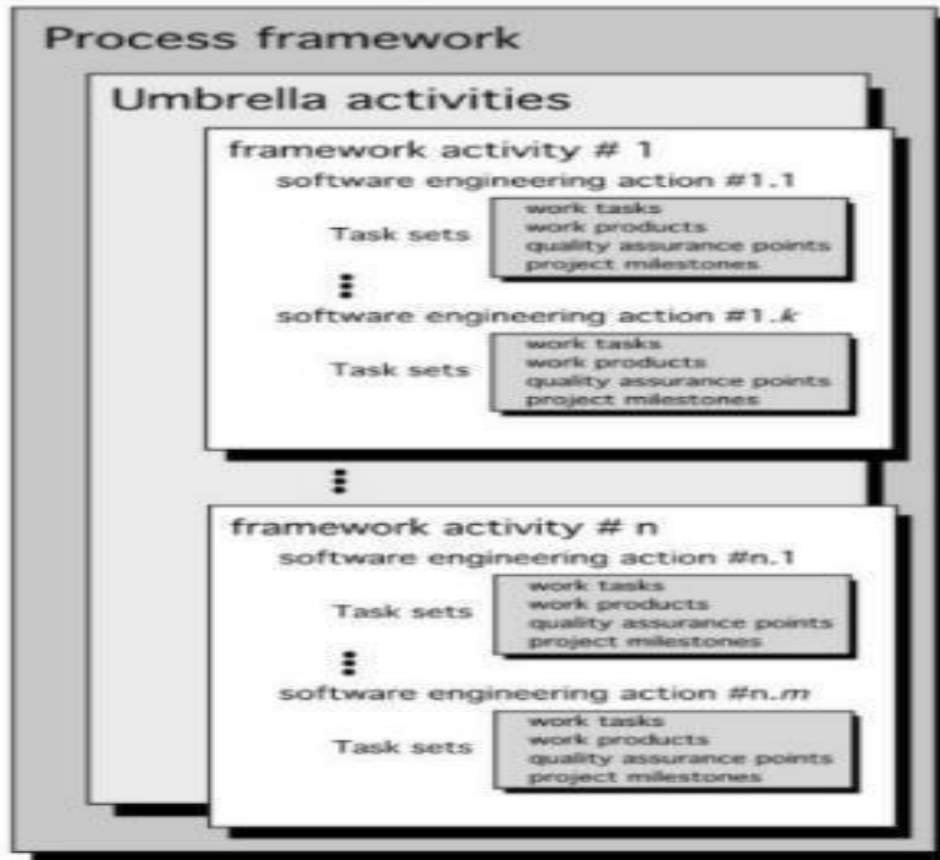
Process framework

Umbrella activities

framework activity # 1

software engineering action #1.1

Task sets

work tasks
work products
quality assurance points
project milestones

⋮

software engineering action #1.$k$

Task sets

work tasks
work products
quality assurance points
project milestones

⋮

framework activity # n

software engineering action #$n$.1

Task sets

work tasks
work products
quality assurance points
project milestones

⋮

software engineering action #$n$.$m$

Task sets

work tasks
work products
quality assurance points
project milestones